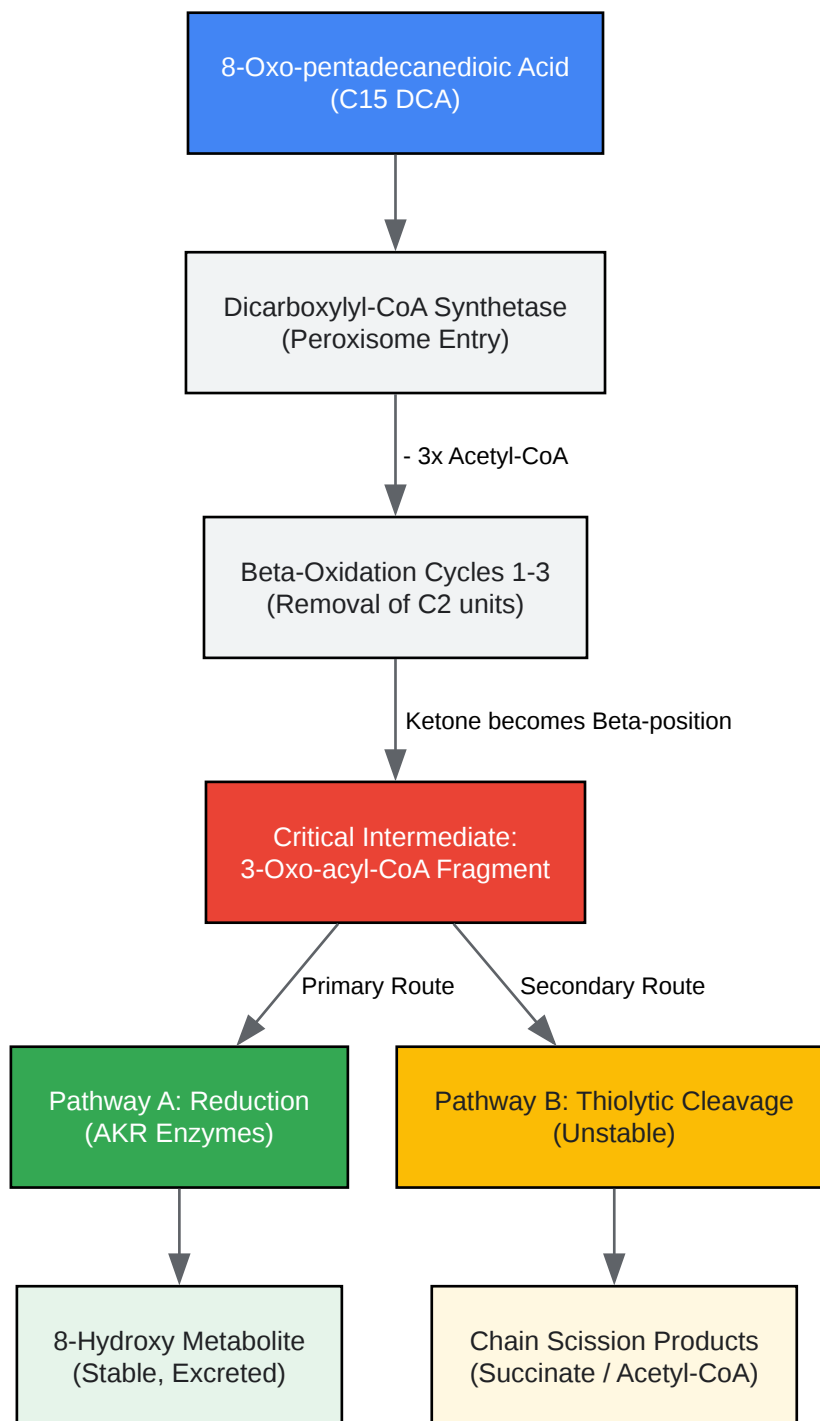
8-Oxo-pentadecanedioic Acid
(C15 DCA)

Dicarboxylyl-CoA Synthetase
(Peroxisome Entry)

- 3x Acetyl-CoA

Beta-Oxidation Cycles 1-3
(Removal of C2 units)

Ketone becomes Beta-position

Critical Intermediate:
3-Oxo-acyl-CoA Fragment

Primary Route

Secondary Route

Pathway A: Reduction
(AKR Enzymes)

Pathway B: Thiolytic Cleavage
(Unstable)

8-Hydroxy Metabolite
(Stable, Excreted)

Chain Scission Products
(Succinate / Acetyl-CoA)